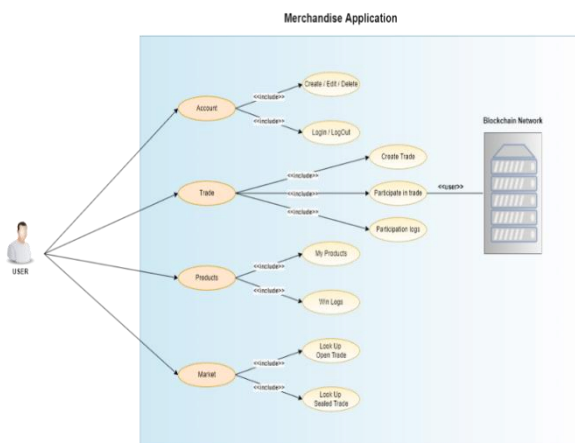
Merchandise Application

USER

Account
<<include>>
Create / Edit / Delete
<<include>>
Login / LogOut

Trade
<<include>>
Create Trade
<<include>>
Participate in trade
<<include>>
Participation logs
<<use>>

Blockchain Network

Products
<<include>>
My Products
<<include>>
Win Logs

Market
<<include>>
Look Up Open Trade
<<include>>
Look Up Sealed Trade